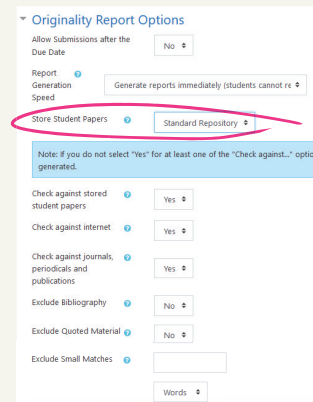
Originality Report Options

Allow Submissions after the Due Date
No

Report Generation Speed
Generate reports immediately (students cannot re

Store Student Papers
Standard Repository

Note: If you do not select "Yes" for at least one of the "Check against..." optic generated.

Check against stored student papers
Yes

Check against internet
Yes

Check against journals, periodicals and publications
Yes

Exclude Bibliography
No

Exclude Quoted Material
No

Exclude Small Matches

Words